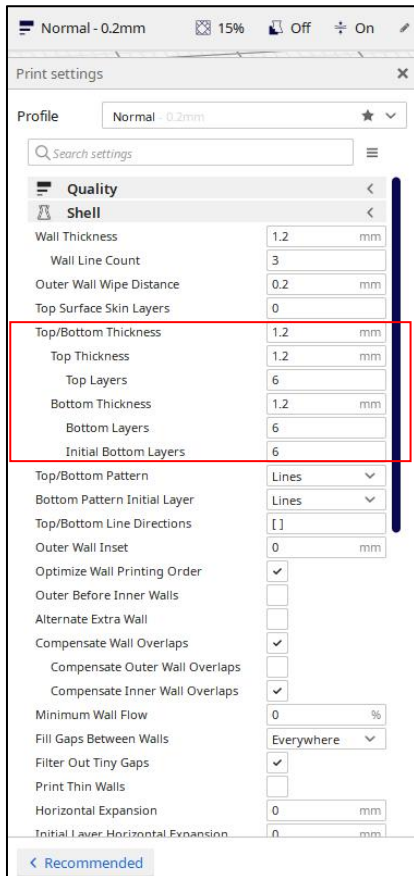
Normal - 0.2mm 15% Off On

Print settings ×

Profile Normal - 0.2mm

Search settings

Quality
Shell

| | | |
|---|---|---|
| Wall Thickness | 1.2 | mm |
| Wall Line Count | 3 | |
| Outer Wall Wipe Distance | 0.2 | mm |
| Top Surface Skin Layers | 0 | |
| Top/Bottom Thickness | 1.2 | mm |
| Top Thickness | 1.2 | mm |
| Top Layers | 6 | |
| Bottom Thickness | 1.2 | mm |
| Bottom Layers | 6 | |
| Initial Bottom Layers | 6 | |
| Top/Bottom Pattern | Lines | |
| Bottom Pattern Initial Layer | Lines | |
| Top/Bottom Line Directions | [] | |
| Outer Wall Inset | 0 | mm |
| Optimize Wall Printing Order | ✓ | |
| Outer Before Inner Walls | | |
| Alternate Extra Wall | | |
| Compensate Wall Overlaps | ✓ | |
| Compensate Outer Wall Overlaps | | |
| Compensate Inner Wall Overlaps | ✓ | |
| Minimum Wall Flow | 0 | % |
| Fill Gaps Between Walls | Everywhere | |
| Filter Out Tiny Gaps | ✓ | |
| Print Thin Walls | | |
| Horizontal Expansion | 0 | mm |
| Initial Layer Horizontal Expansion | 0 | mm |

< Recommended